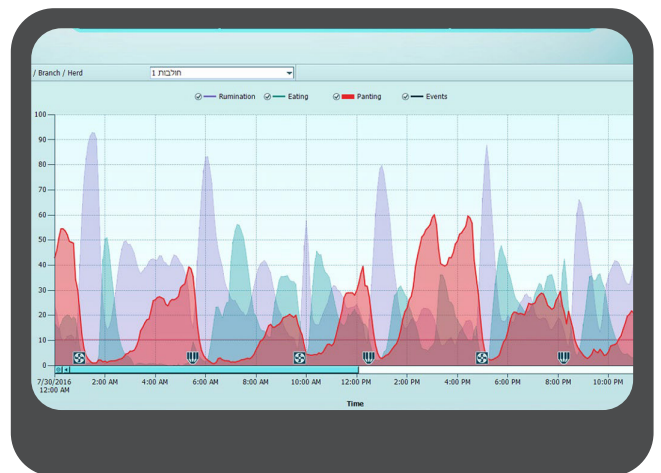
/ Branch / Herd
חולבות 1

Rumination Eating Panting Events

100
90
80
70
60
50
40
30
20
10
0

7/30/2016 12:00 AM
2:00 AM
4:00 AM
6:00 AM
8:00 AM
10:00 AM
12:00 PM
2:00 PM
4:00 PM
6:00 PM
8:00 PM
10:00 PM

Time